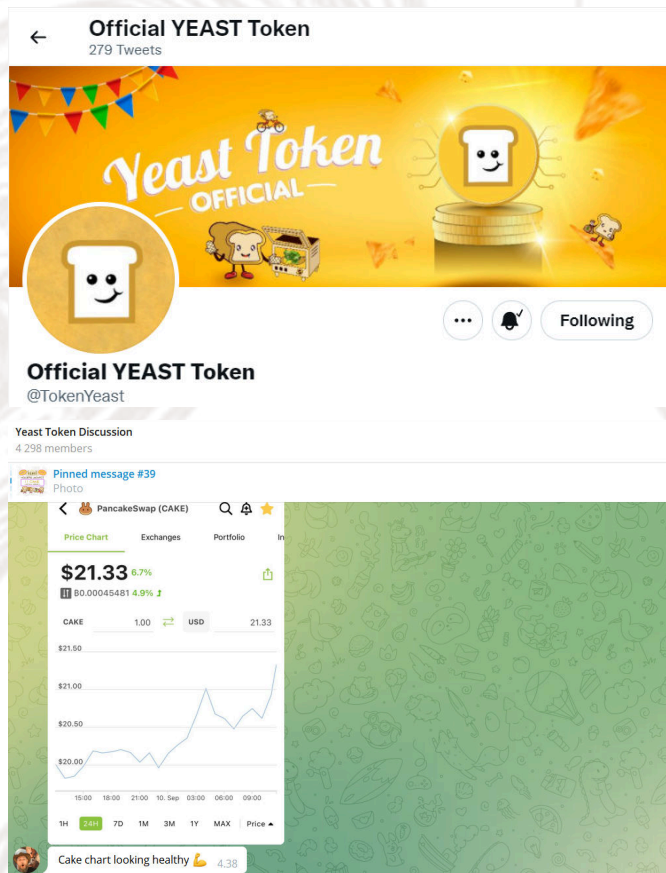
Official YEAST Token
279 Tweets

Yeast Token
OFFICIAL

Following

Official YEAST Token
@TokenYeast

Yeast Token Discussion
4 298 members

Pinned message #39
Photo

PancakeSwap (CAKE)

Price Chart Exchanges Portfolio In

$21.33 6.7%
B0.00045481 4.9%

CAKE 1.00 USD 21.33

$21.50
$21.00
$20.50
$20.00

15:00 18:00 21:00 10. Sep 03:00 06:00 09:00

1H 24H 7D 1M 3M 1Y MAX Price

Cake chart looking healthy 💪 4:38